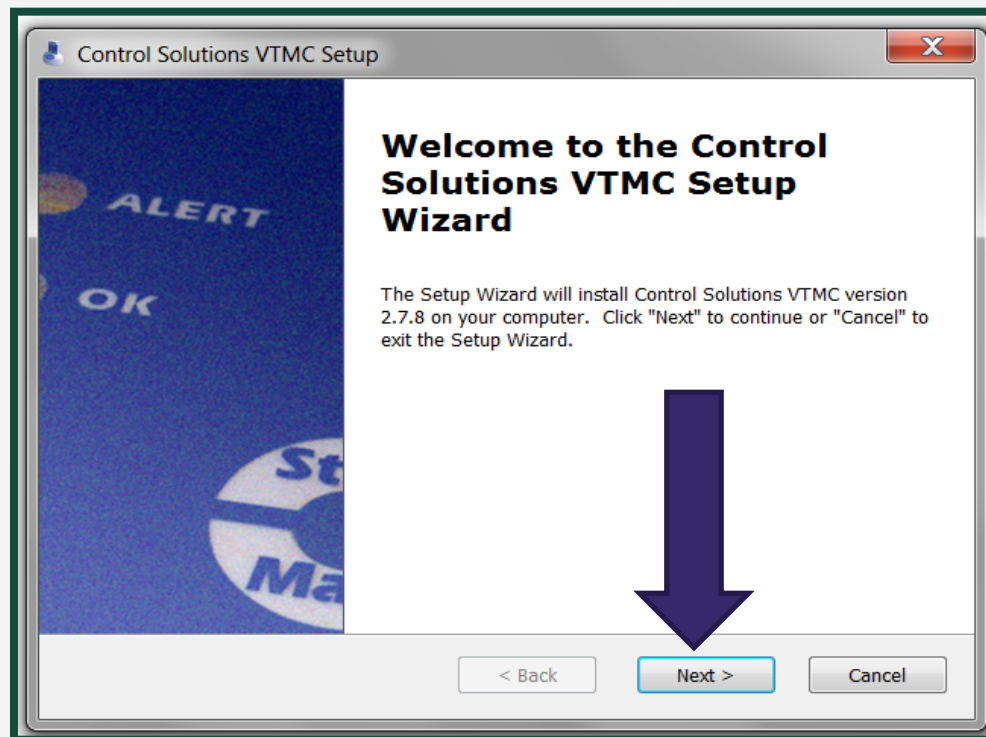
Control Solutions VTMC Setup

ALERT

OK

St

Ma

Welcome to the Control Solutions VTMC Setup Wizard

The Setup Wizard will install Control Solutions VTMC version 2.7.8 on your computer. Click "Next" to continue or "Cancel" to exit the Setup Wizard.

< Back

Next >

Cancel